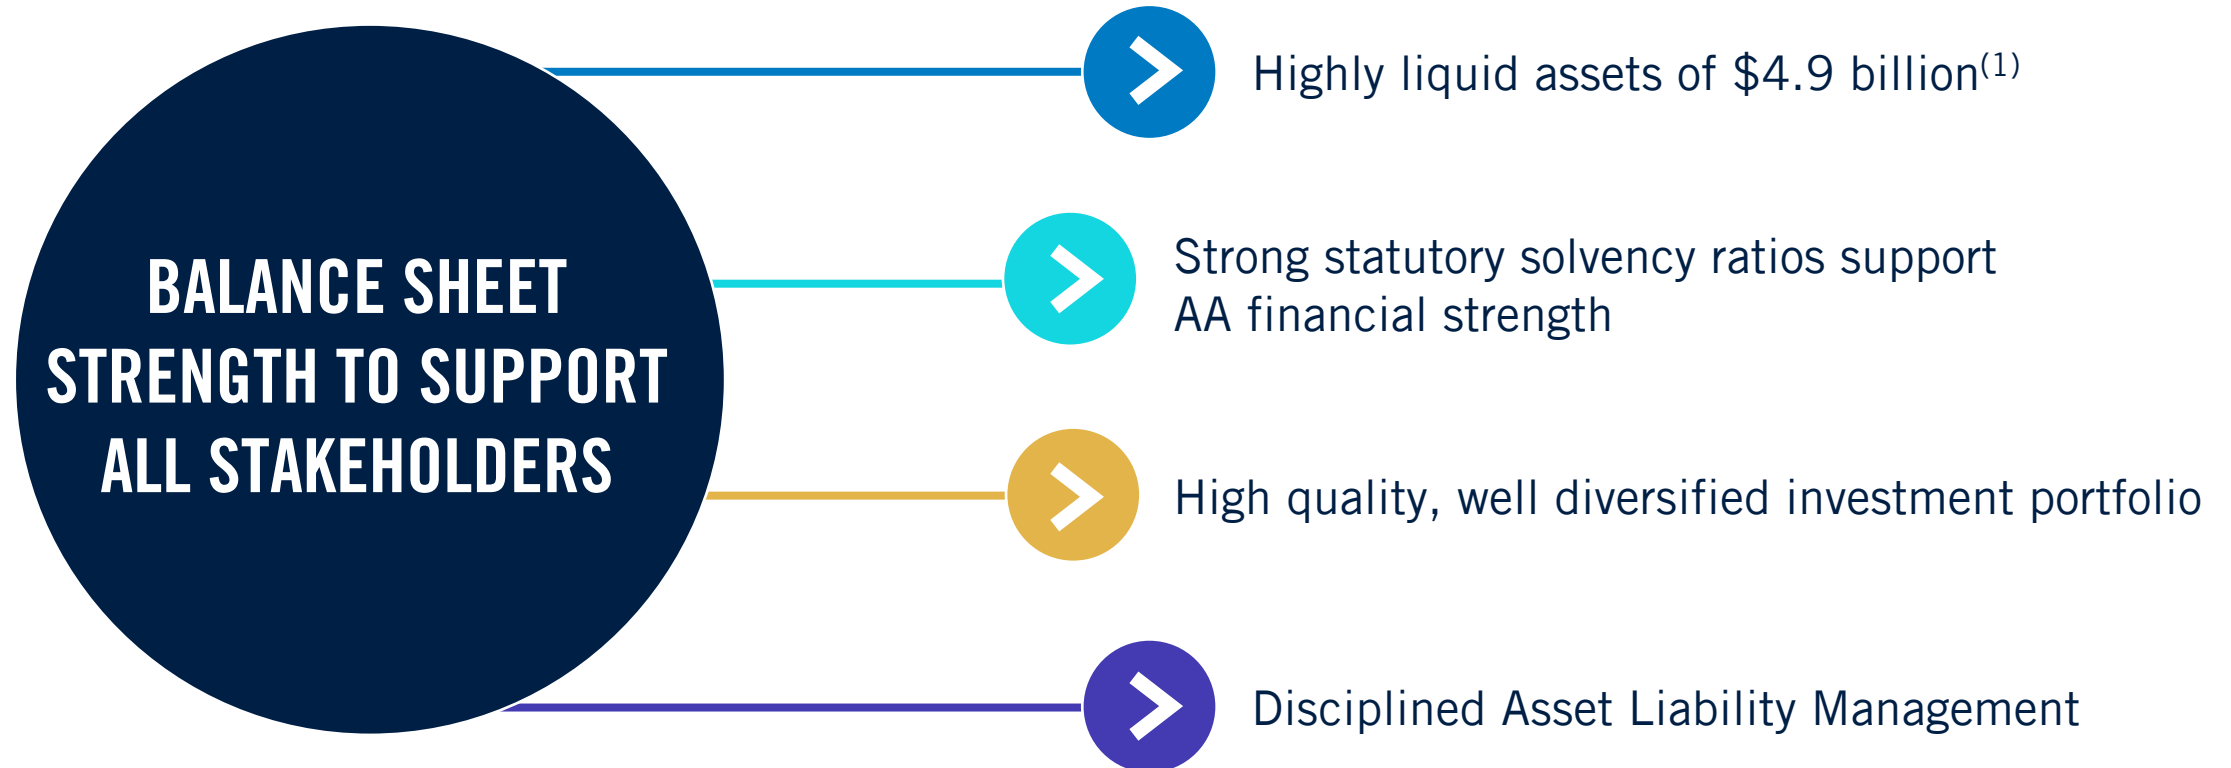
BALANCE SHEET STRENGTH TO SUPPORT ALL STAKEHOLDERS

Highly liquid assets of \$4.9 billion$^{(1)}$

Strong statutory solvency ratios support AA financial strength

High quality, well diversified investment portfolio

Disciplined Asset Liability Management